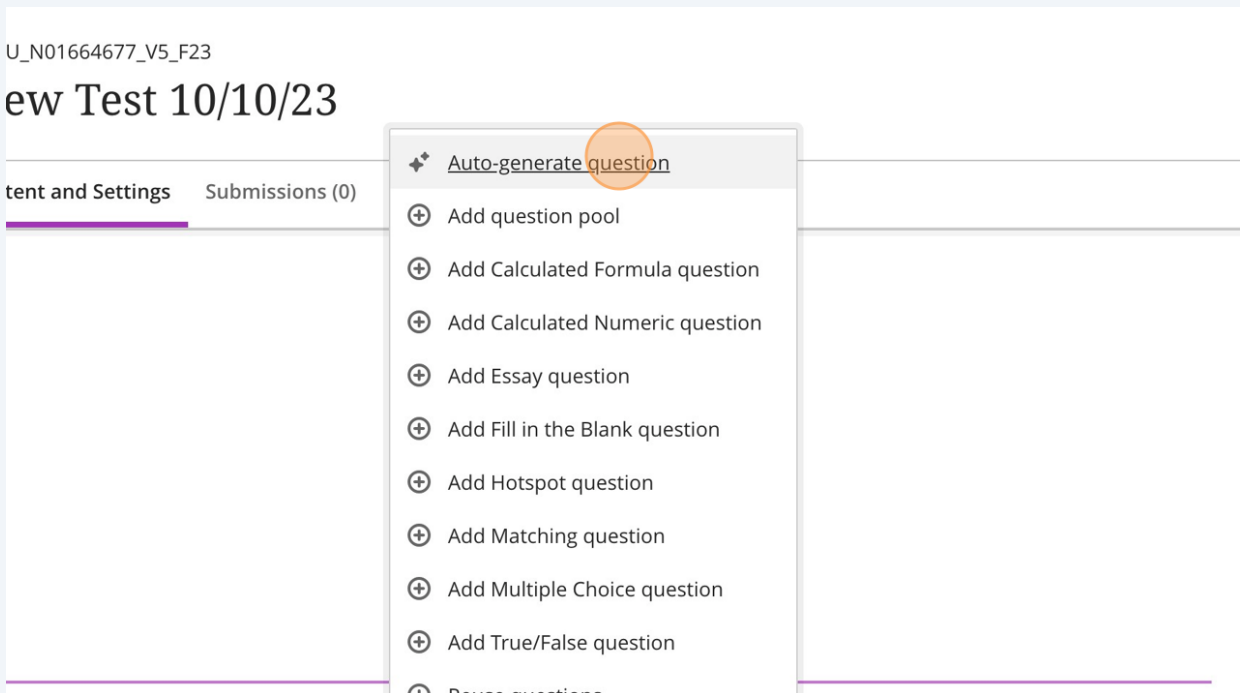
U_N01664677_V5_F23

ew Test 10/10/23

tent and Settings

Submissions (0)

Auto-generate question

Add question pool

Add Calculated Formula question

Add Calculated Numeric question

Add Essay question

Add Fill in the Blank question

Add Hotspot question

Add Matching question

Add Multiple Choice question

Add True/False question

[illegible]